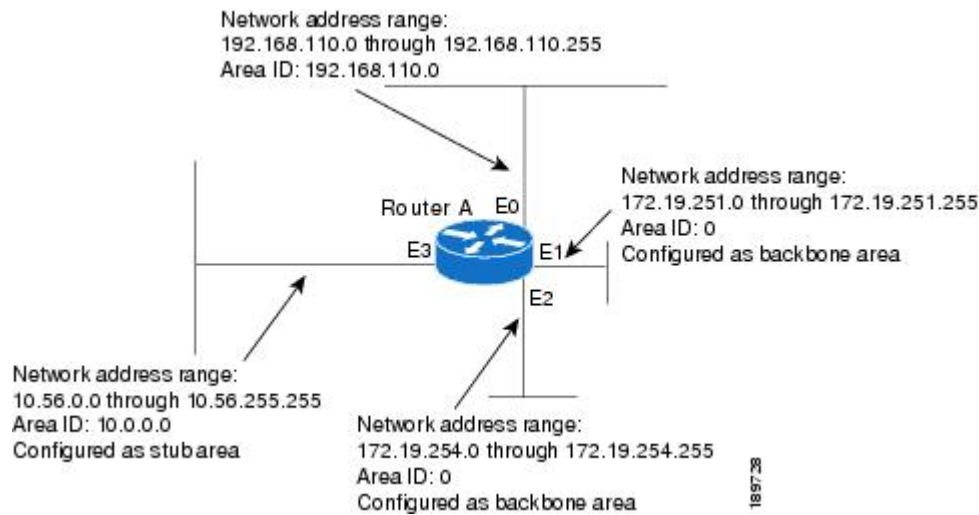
Network address range:
192.168.110.0 through 192.168.110.255
Area ID: 192.168.110.0

Network address range:
172.19.251.0 through 172.19.251.255
Area ID: 0
Configured as backbone area

Router A

E0

E3

E1

E2

Network address range:
10.56.0.0 through 10.56.255.255
Area ID: 10.0.0.0
Configured as stub area

Network address range:
172.19.254.0 through 172.19.254.255
Area ID: 0
Configured as backbone area

189728